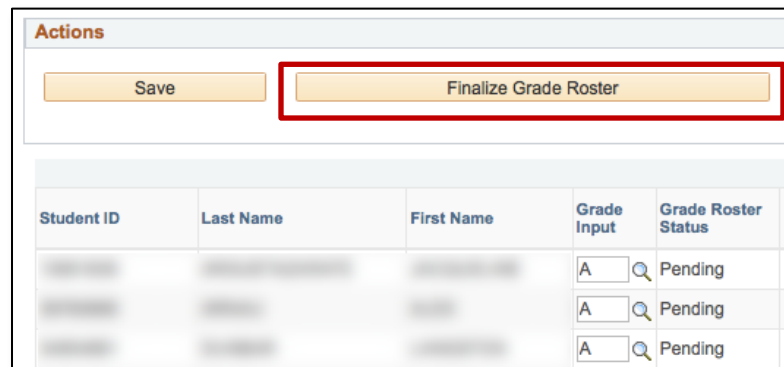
Actions

Save

Finalize Grade Roster

| Student ID | Last Name | First Name | Grade Input | Grade Roster Status |
|---|---|---|---|---|
| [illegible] | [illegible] | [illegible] | A | Pending |
| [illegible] | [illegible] | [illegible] | A | Pending |
| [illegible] | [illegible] | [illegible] | A | Pending |